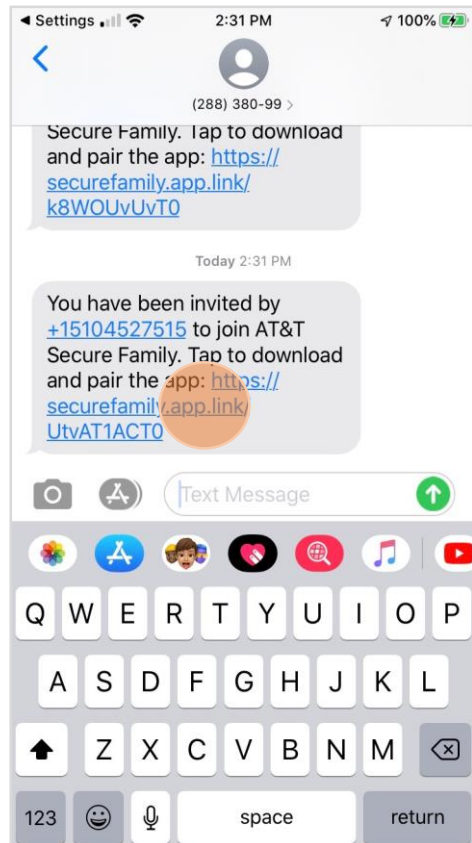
◀ Settings 2:31 PM 100%

(288) 380-99 >

Secure Family. Tap to download and pair the app: https://securefamily.app.link/k8WOUvUvT0

Today 2:31 PM

You have been invited by +15104527515 to join AT&T Secure Family. Tap to download and pair the app: https://securefamily.app.link/UtvAT1ACT0

Text Message

Q W E R T Y U I O P
A S D F G H J K L
Z X C V B N M
123 space return